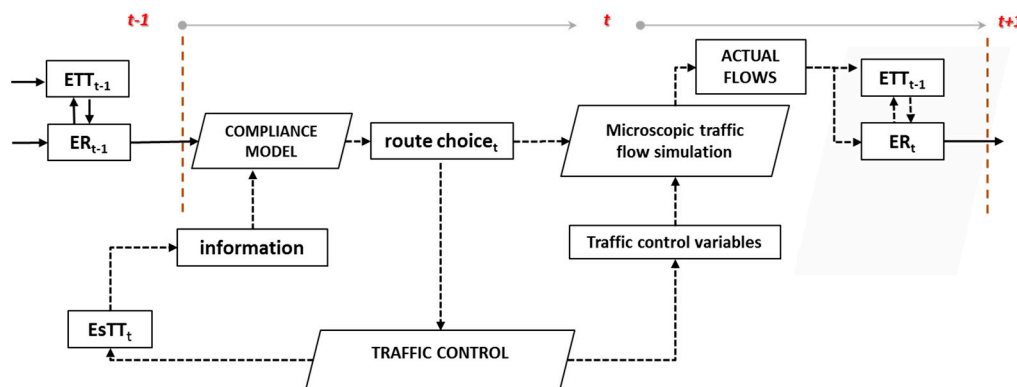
t-1

t

t+1

$ETT_{t-1}$

$ER_{t-1}$

COMPLIANCE MODEL

route $choice_t$

Microscopic traffic flow simulation

ACTUAL FLOWS

$ETT_{t-1}$

$ER_t$

information

Traffic control variables

$EsTT_t$

TRAFFIC CONTROL